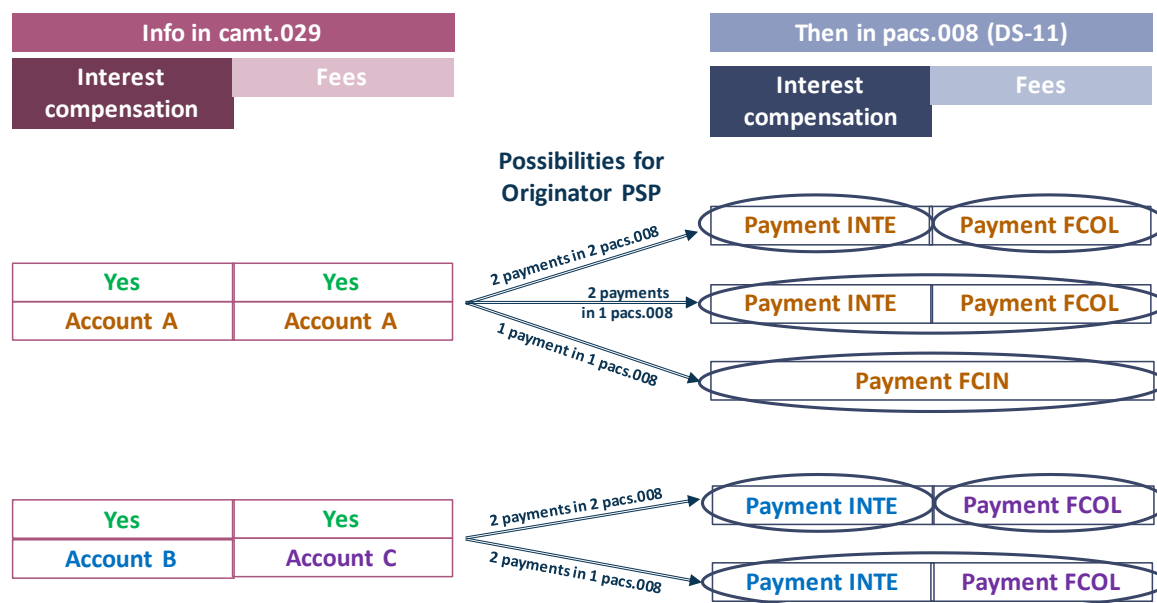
Info in camt.029

Interest compensation

Fees

Then in pacs.008 (DS-11)

Interest compensation

Fees

Possibilities for Originator PSP

| Yes | Yes |
|---|---|
| Account A | Account A |

2 payments in 2 pacs.008

Payment INTE

Payment FCOL

2 payments in 1 pacs.008

Payment INTE

Payment FCOL

1 payment in 1 pacs.008

Payment FCIN

| Yes | Yes |
|---|---|
| Account B | Account C |

2 payments in 2 pacs.008

Payment INTE

Payment FCOL

2 payments in 1 pacs.008

Payment INTE

Payment FCOL